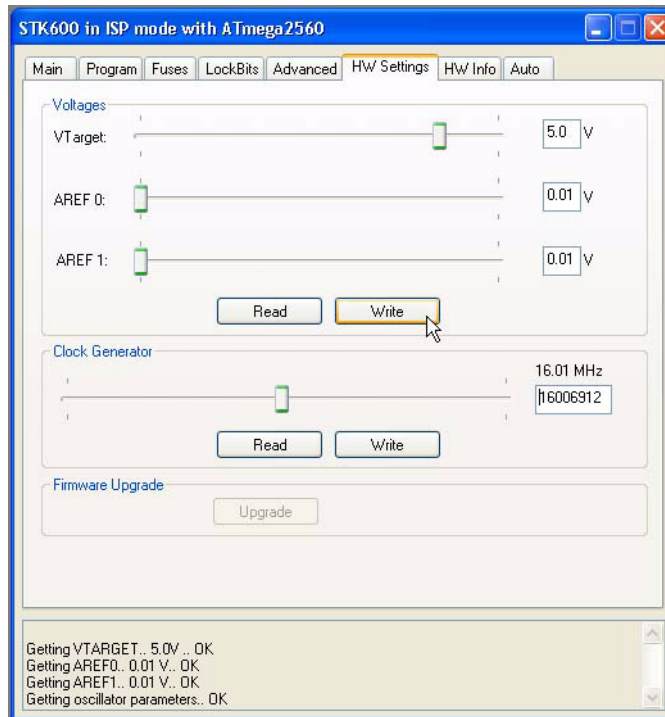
STK600 in ISP mode with ATmega2560

Main | Program | Fuses | LockBits | Advanced | HW Settings | HW Info | Auto

Voltages

VTarget: 5.0 V

AREF 0: 0.01 V

AREF 1: 0.01 V

Read | Write

Clock Generator

16.01 MHz

16006912

Read | Write

Firmware Upgrade

Upgrade

Getting VTARGET.. 5.0V .. OK
Getting AREF0.. 0.01 V.. OK
Getting AREF1.. 0.01 V.. OK
Getting oscillator parameters.. OK